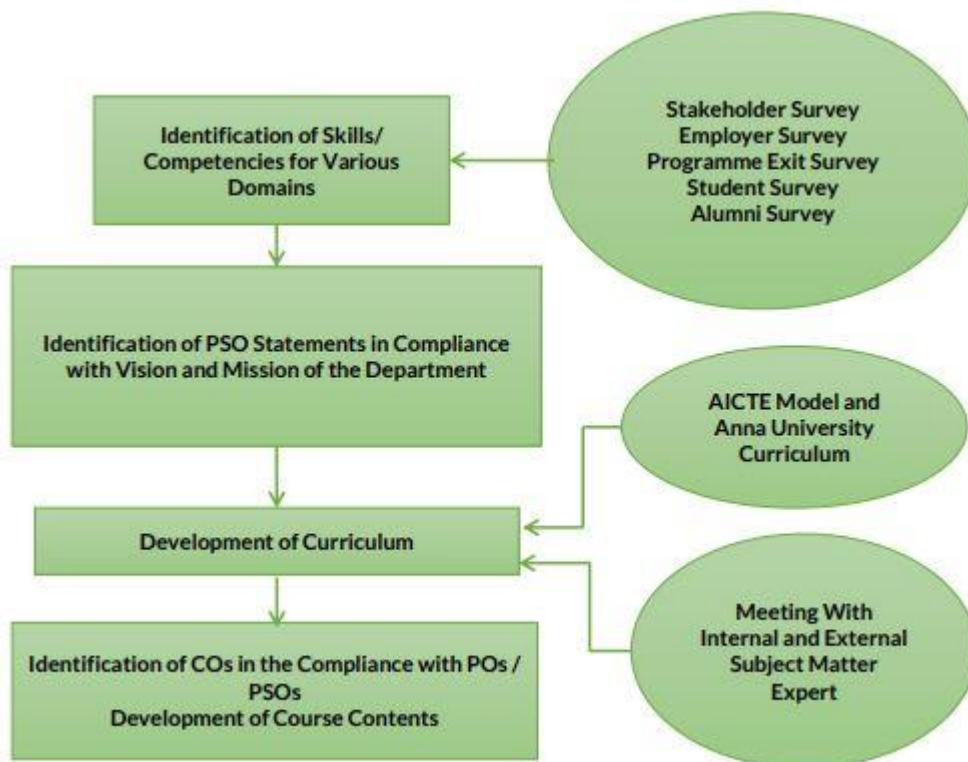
Identification of Skills/ Competencies for Various Domains

Stakeholder Survey
Employer Survey
Programme Exit Survey
Student Survey
Alumni Survey

Identification of PSO Statements in Compliance with Vision and Mission of the Department

AICTE Model and Anna University Curriculum

Development of Curriculum

Meeting With Internal and External Subject Matter Expert

Identification of COs in the Compliance with POs / PSOs
Development of Course Contents